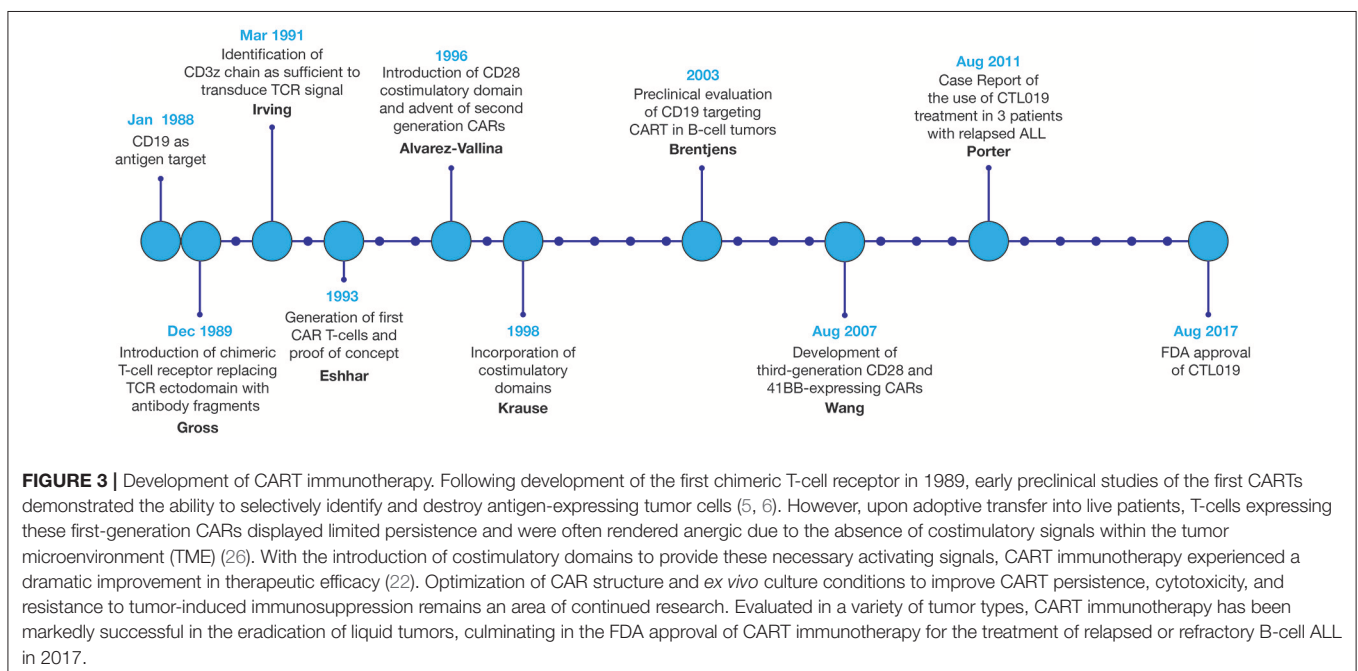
Jan 1988
CD19 as antigen target

Mar 1991
Identification of CD3z chain as sufficient to transduce TCR signal
Irving

Dec 1989
Introduction of chimeric T-cell receptor replacing TCR ectodomain with antibody fragments
Gross

1993
Generation of first CAR T-cells and proof of concept
Eshhar

1996
Introduction of CD28 costimulatory domain and advent of second generation CARs
Alvarez-Vallina

1998
Incorporation of costimulatory domains
Krause

2003
Preclinical evaluation of CD19 targeting CART in B-cell tumors
Brentjens

Aug 2007
Development of third-generation CD28 and 41BB-expressing CARs
Wang

Aug 2011
Case Report of the use of CTL019 treatment in 3 patients with relapsed ALL
Porter

Aug 2017
FDA approval of CTL019

FIGURE 3 | Development of CART immunotherapy. Following development of the first chimeric T-cell receptor in 1989, early preclinical studies of the first CARTs demonstrated the ability to selectively identify and destroy antigen-expressing tumor cells (5, 6). However, upon adoptive transfer into live patients, T-cells expressing these first-generation CARs displayed limited persistence and were often rendered anergic due to the absence of costimulatory signals within the tumor microenvironment (TME) (26). With the introduction of costimulatory domains to provide these necessary activating signals, CART immunotherapy experienced a dramatic improvement in therapeutic efficacy (22). Optimization of CAR structure and ex vivo culture conditions to improve CART persistence, cytotoxicity, and resistance to tumor-induced immunosuppression remains an area of continued research. Evaluated in a variety of tumor types, CART immunotherapy has been markedly successful in the eradication of liquid tumors, culminating in the FDA approval of CART immunotherapy for the treatment of relapsed or refractory B-cell ALL in 2017.